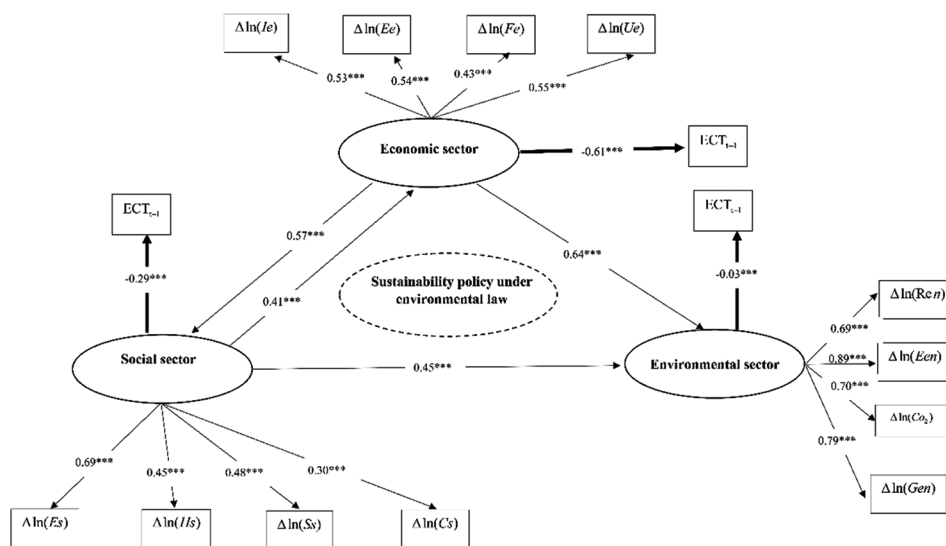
$\Delta\ln(Ie)$

$\Delta\ln(Ee)$

$\Delta\ln(Fe)$

$\Delta\ln(Ue)$

0.53***

0.54***

0.43***

0.55***

Economic sector

-0.61***

$ECT_{t-1}$

$ECT_{t-1}$

$ECT_{t-1}$

0.57***

0.64***

-0.29***

-0.03***

0.41***

Sustainability policy under environmental law

$\Delta\ln(Ren)$

0.69***

$\Delta\ln(Een)$

0.89***

Social sector

0.45***

Environmental sector

0.70***

$\Delta\ln(Co_2)$

0.79***

$\Delta\ln(Gen)$

0.69***

0.45***

0.48***

0.30***

$\Delta\ln(Es)$

$\Delta\ln(Hs)$

$\Delta\ln(Ss)$

$\Delta\ln(Cs)$